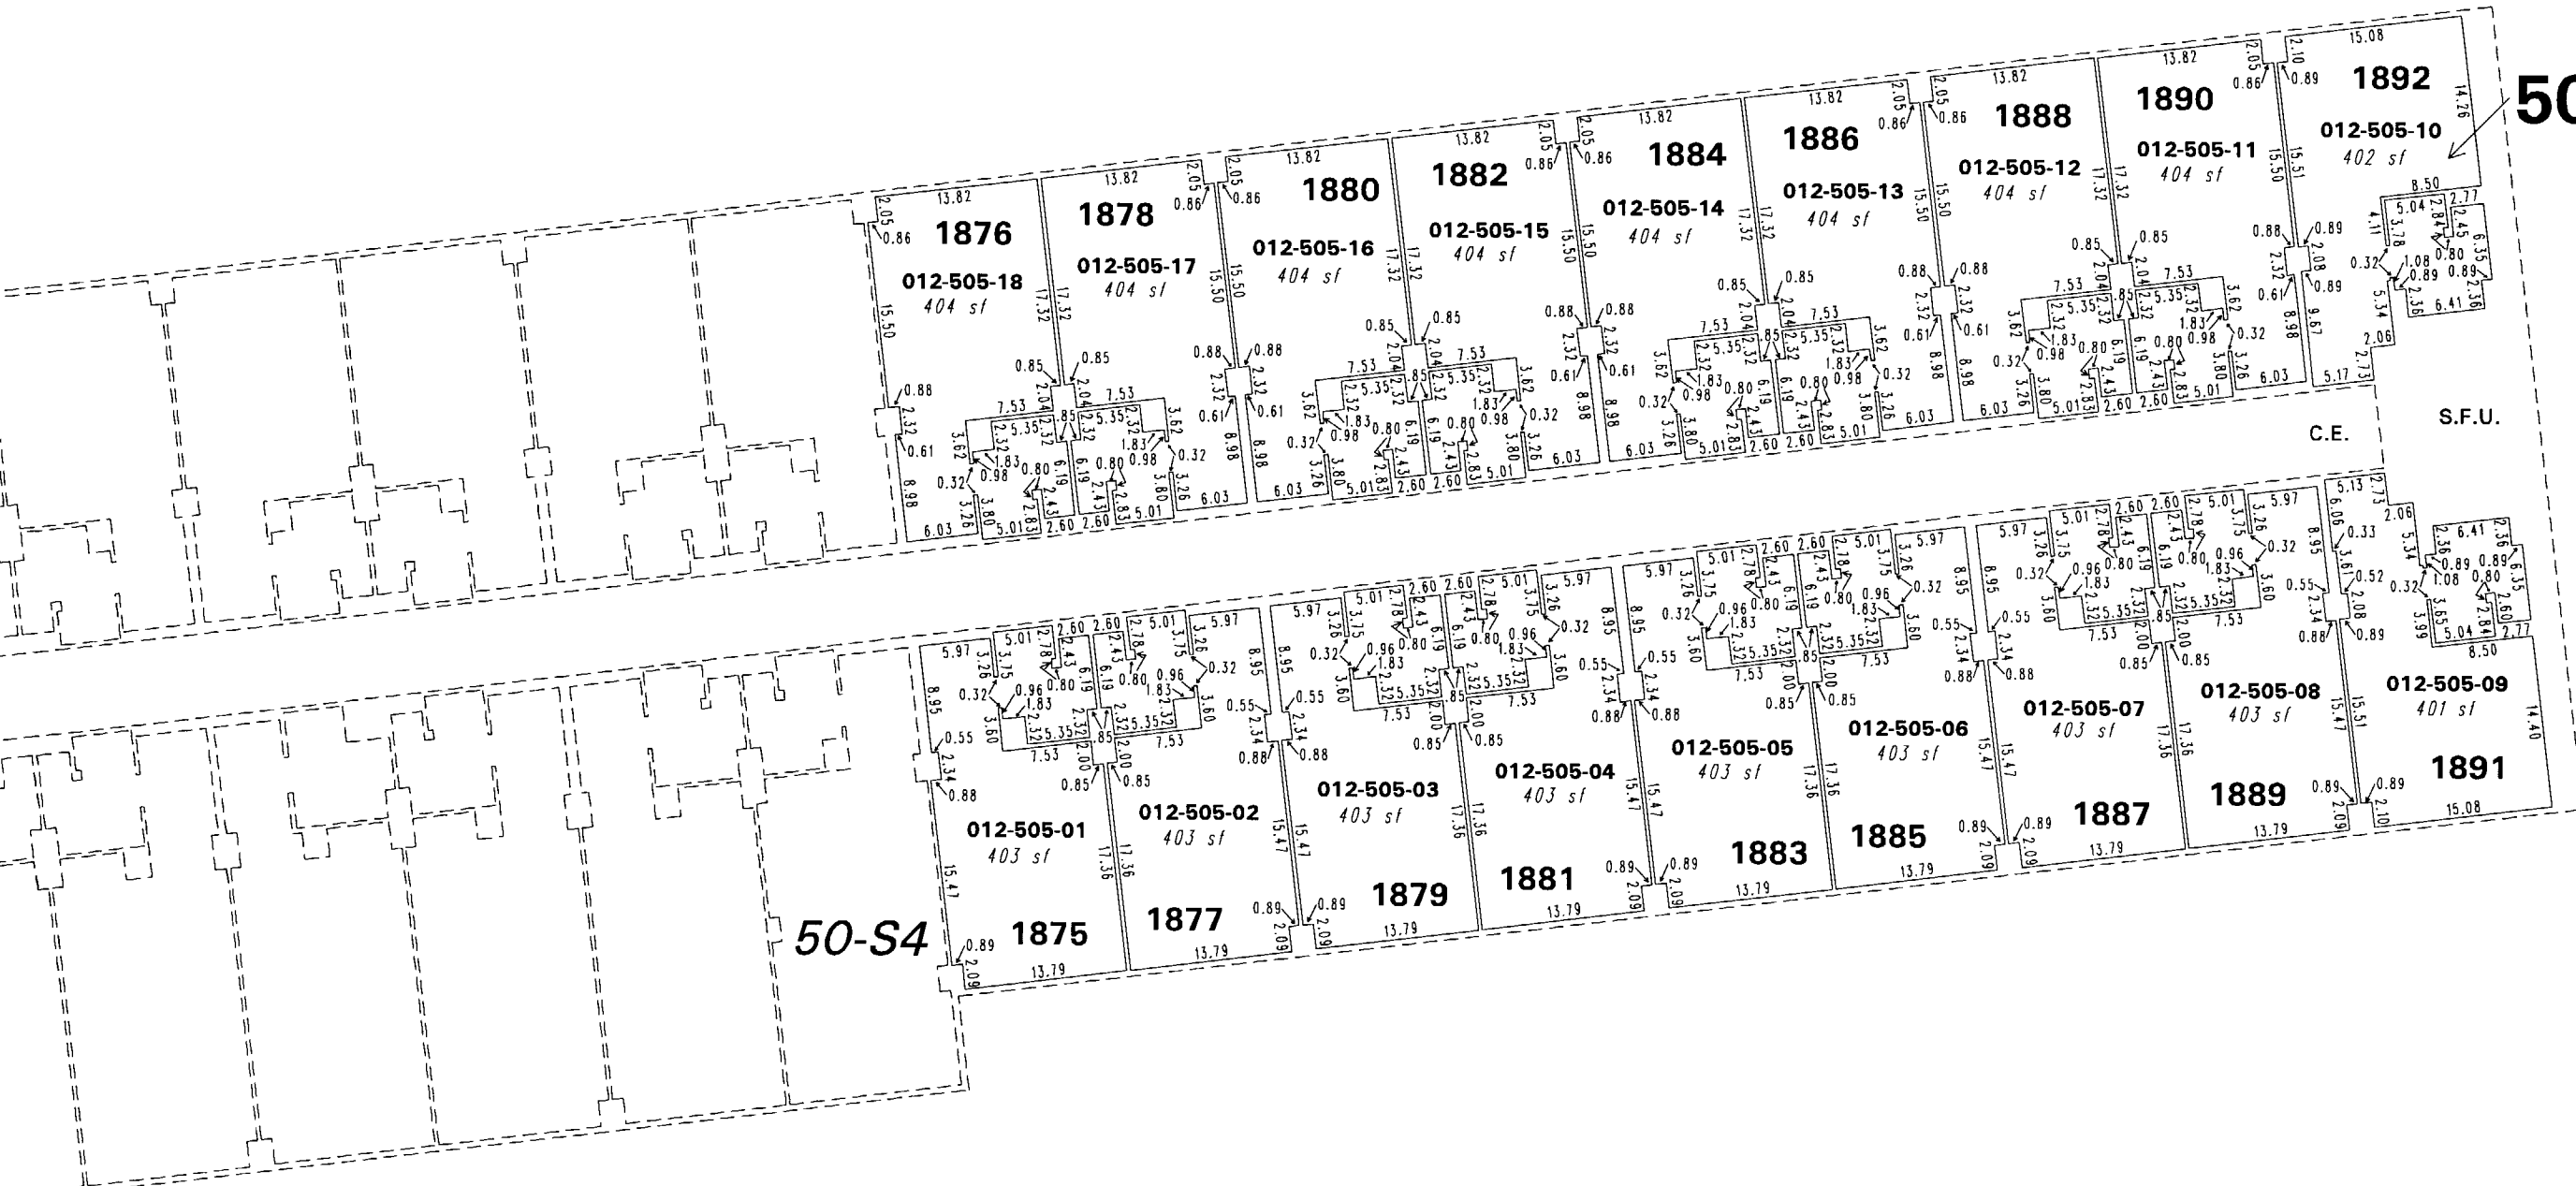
50

1876
012-505-18
404 sf

1878
012-505-17
404 sf

1880
012-505-16
404 sf

1882
012-505-15
404 sf

1884
012-505-14
404 sf

1886
012-505-13
404 sf

1888
012-505-12
404 sf

1890
012-505-11
404 sf

1892
012-505-10
402 sf

C.E.

S.F.U.

012-505-01
403 sf
1875

012-505-02
403 sf
1877

012-505-03
403 sf
1879

012-505-04
403 sf
1881

012-505-05
403 sf
1883

012-505-06
403 sf
1885

012-505-07
403 sf
1887

012-505-08
403 sf
1889

012-505-09
401 sf
1891

50-S4

13.82 2.05 0.86 15.50 17.32 0.85 2.04 7.53 5.35 2.32 3.62 1.83 0.98 0.32 0.80 6.19 2.43 2.83 3.80 3.26 5.01 2.60 6.03 8.98 0.88 2.32 0.61 14.26 15.51 9.67 8.50 2.77 5.04 2.84 3.78 4.11 2.45 6.35 1.08 0.89 6.41 2.36 5.34 2.06 5.17 2.73 0.89

5.97 3.26 3.75 5.01 2.78 2.43 2.60 6.19 0.96 1.83 0.80 0.32 3.60 5.35 2.32 7.53 .85 2.00 0.85 8.95 0.55 2.34 0.88 15.47 17.36 0.89 2.09 13.79 5.13 2.73 2.06 6.06 0.33 3.61 0.52 2.08 6.41 2.36 0.89 1.08 0.80 6.35 3.65 2.84 2.60 3.99 5.04 2.77 8.50 15.51 14.40 2.10 15.08